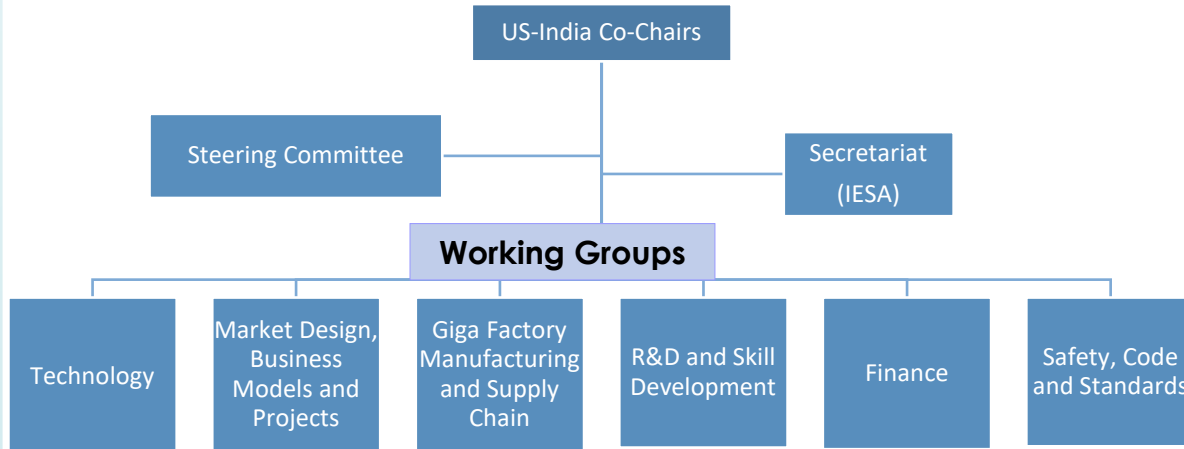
US-India Co-Chairs

Steering Committee

Secretariat (IESA)

Working Groups

Technology

Market Design, Business Models and Projects

Giga Factory Manufacturing and Supply Chain

R&D and Skill Development

Finance

Safety, Code and Standards